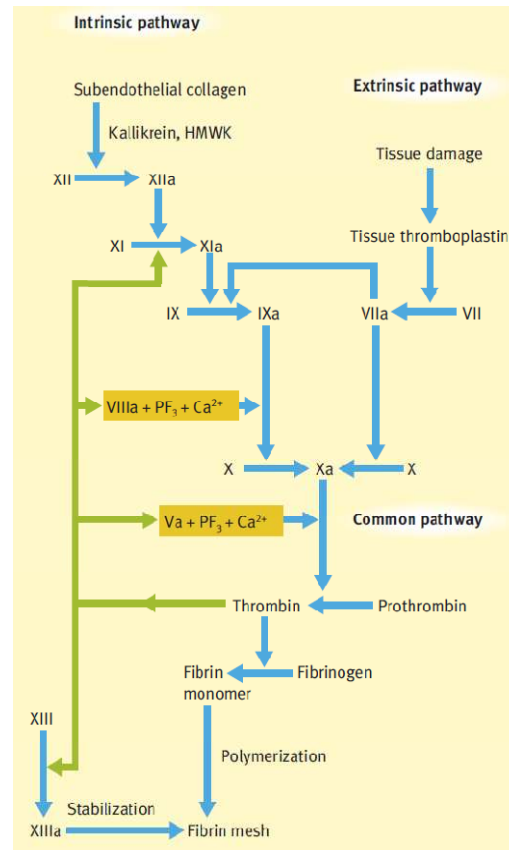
Intrinsic pathway

Subendothelial collagen

Extrinsic pathway

Kallikrein, HMWK

XII XIIa

Tissue damage

XI XIa

Tissue thromboplastin

IX IXa VIIa VII

VIIIa + PF$_3$ + Ca$^{2+}$

X Xa X

Va + PF$_3$ + Ca$^{2+}$

Common pathway

Thrombin Prothrombin

Fibrin monomer Fibrinogen

XIII

Polymerization

Stabilization

XIIIa Fibrin mesh